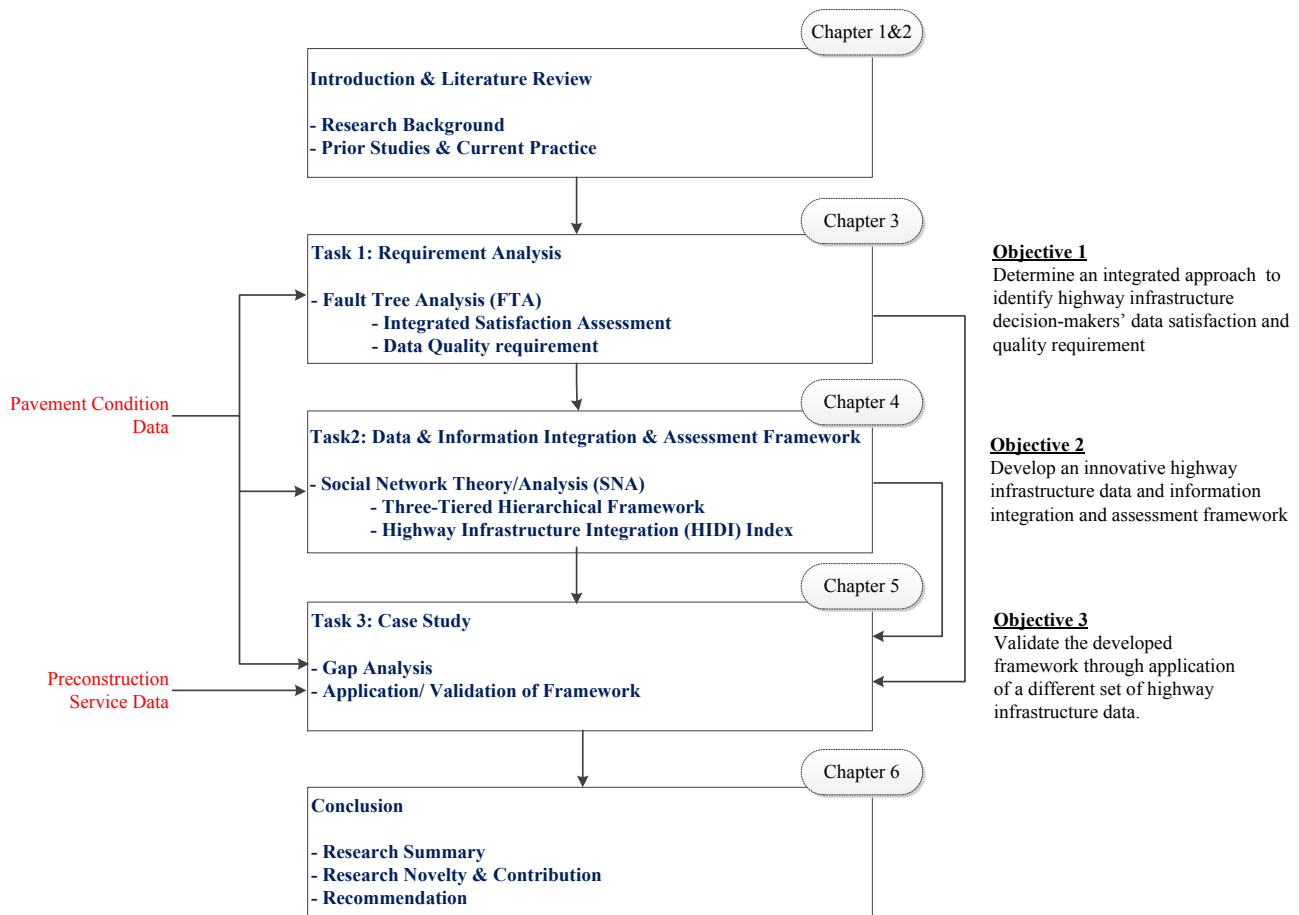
Chapter 1&2

Introduction & Literature Review

- Research Background
- Prior Studies & Current Practice

Chapter 3

Task 1: Requirement Analysis

- Fault Tree Analysis (FTA)
- Integrated Satisfaction Assessment
- Data Quality requirement

Objective 1
Determine an integrated approach to identify highway infrastructure decision-makers' data satisfaction and quality requirement

Pavement Condition Data

Chapter 4

Task2: Data & Information Integration & Assessment Framework

- Social Network Theory/Analysis (SNA)
- Three-Tiered Hierarchical Framework
- Highway Infrastructure Integration (HIDI) Index

Objective 2
Develop an innovative highway infrastructure data and information integration and assessment framework

Chapter 5

Task 3: Case Study

- Gap Analysis
- Application/ Validation of Framework

Objective 3
Validate the developed framework through application of a different set of highway infrastructure data.

Preconstruction Service Data

Chapter 6

Conclusion

- Research Summary
- Research Novelty & Contribution
- Recommendation